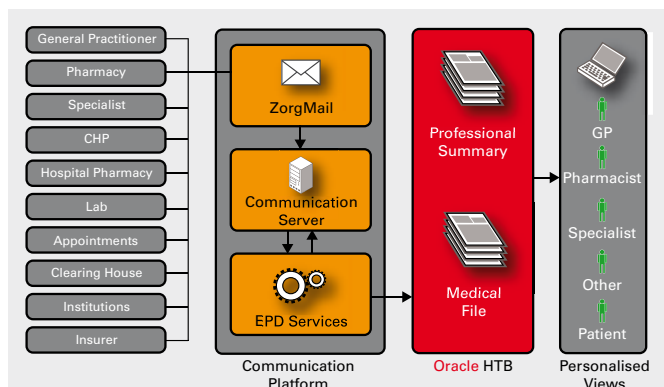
General Practitioner
Pharmacy
Specialist
CHP
Hospital Pharmacy
Lab
Appointments
Clearing House
Institutions
Insurer

ZorgMail
Communication Server
EPD Services
Communication Platform

Professional Summary
Medical File
Oracle HTB

GP
Pharmacist
Specialist
Other
Patient
Personalised Views